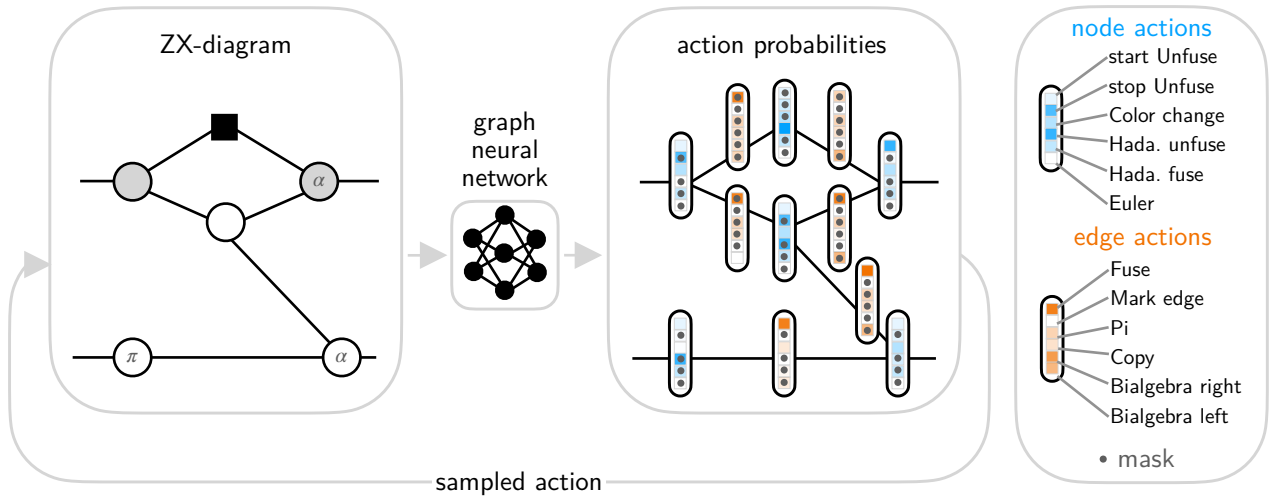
ZX-diagram

$\alpha$

$\pi$

$\alpha$

graph neural network

action probabilities

node actions

start Unfuse

stop Unfuse

Color change

Hada. unfuse

Hada. fuse

Euler

edge actions

Fuse

Mark edge

Pi

Copy

Bialgebra right

Bialgebra left

• mask

sampled action